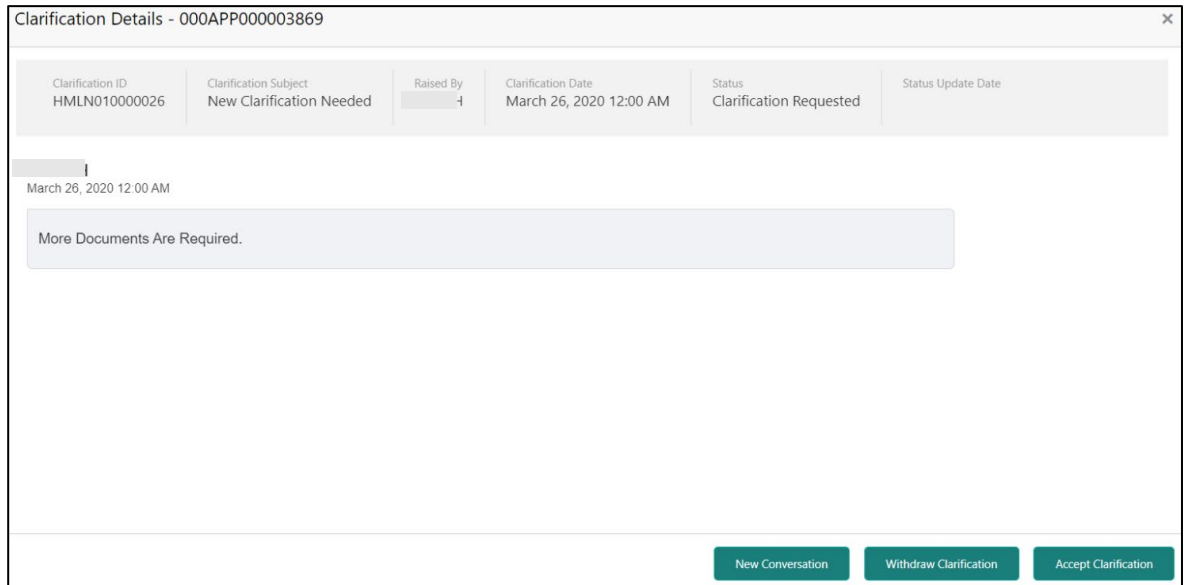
Clarification Details - 000APP000003869

×

| Clarification ID | Clarification Subject | Raised By | Clarification Date | Status | Status Update Date |
|---|---|---|---|---|---|
| HMLN010000026 | New Clarification Needed | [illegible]H | March 26, 2020 12:00 AM | Clarification Requested | |

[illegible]I
March 26, 2020 12:00 AM

More Documents Are Required.

New Conversation
Withdraw Clarification
Accept Clarification